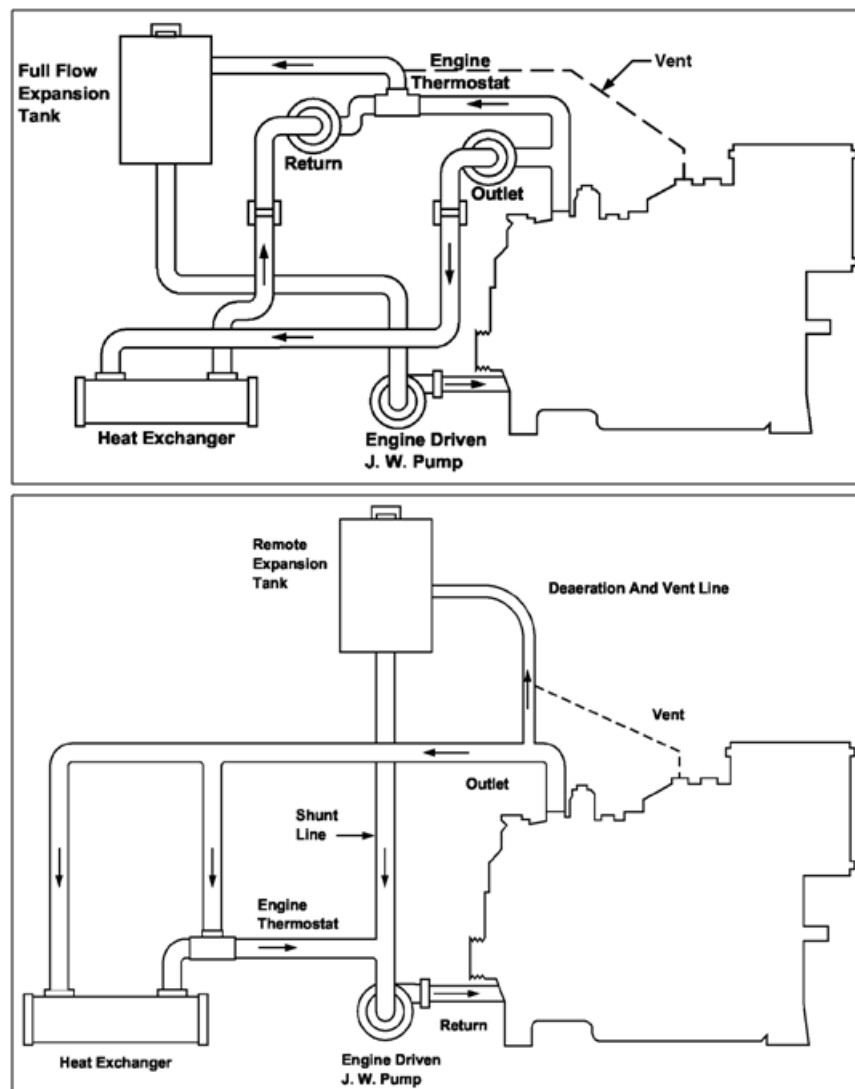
Full Flow Expansion Tank

Engine Thermostat

Vent

Return

Outlet

Heat Exchanger

Engine Driven J. W. Pump

Remote Expansion Tank

Deaeration And Vent Line

Vent

Outlet

Shunt Line

Engine Thermostat

Heat Exchanger

Engine Driven J. W. Pump

Return